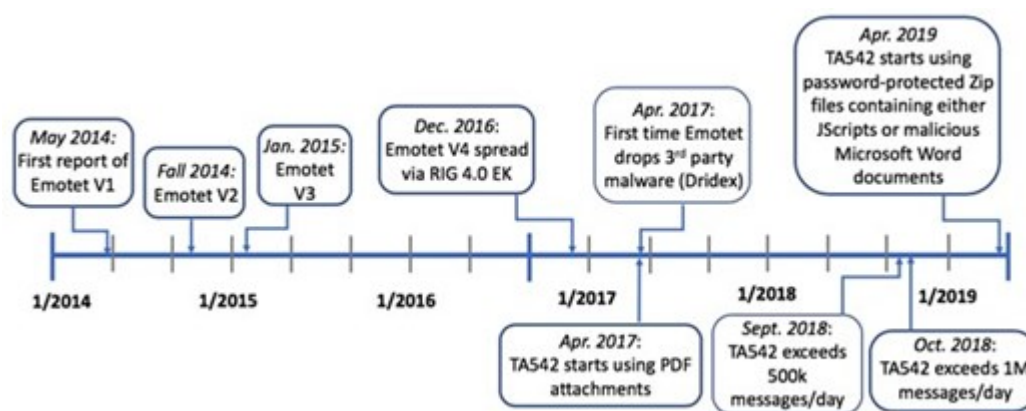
May 2014: First report of Emotet V1

Fall 2014: Emotet V2

Jan. 2015: Emotet V3

Dec. 2016: Emotet V4 spread via RIG 4.0 EK

Apr. 2017: First time Emotet drops 3rd party malware (Dridex)

Apr. 2019 TA542 starts using password-protected Zip files containing either JScripts or malicious Microsoft Word documents

1/2014

1/2015

1/2016

1/2017

1/2018

1/2019

Apr. 2017: TA542 starts using PDF attachments

Sept. 2018: TA542 exceeds 500k messages/day

Oct. 2018: TA542 exceeds 1M messages/day